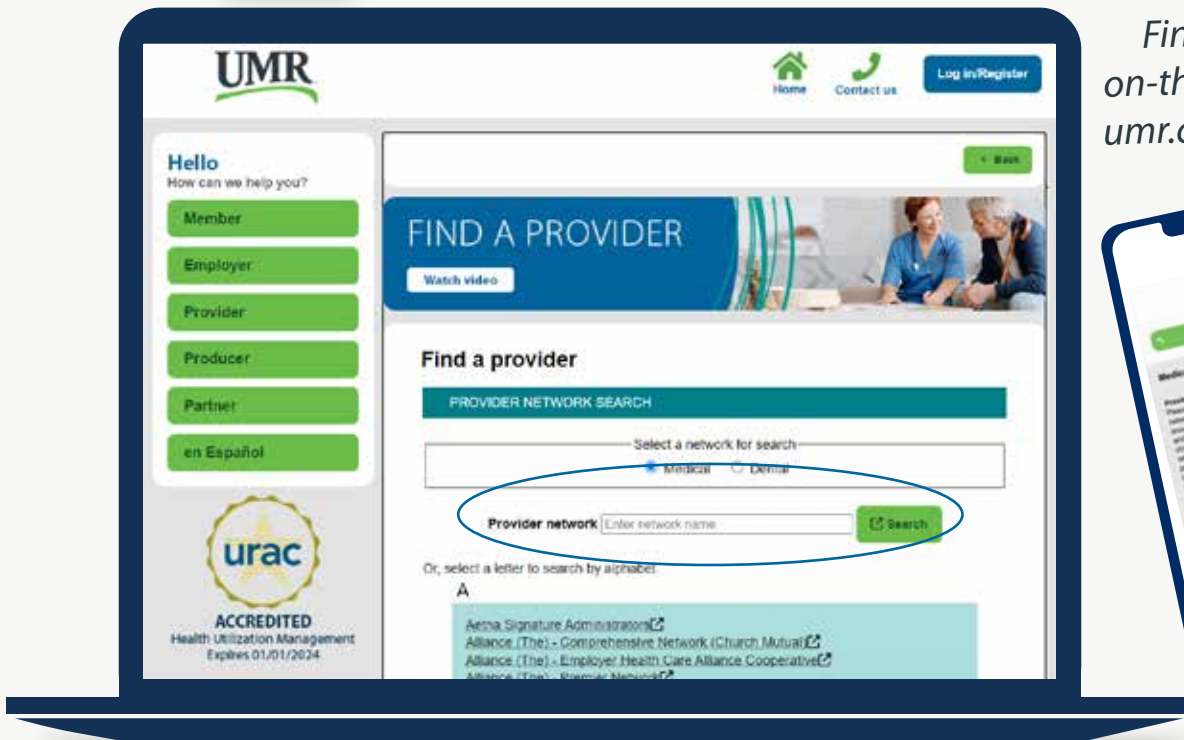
Fin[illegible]
on-th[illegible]
umr.c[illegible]

UMR

Home Contact us Log in/Register

Hello
How can we help you?

Member
Employer
Provider
Producer
Partner
en Español

urac
ACCREDITED
Health Utilization Management
Expires 01/01/2024

< Back

FIND A PROVIDER
Watch video

Find a provider

PROVIDER NETWORK SEARCH

Select a network for search
Medical Dental

Provider network Enter network name Search

Or, select a letter to search by alphabet
A

Aetna Signature Administrators
Alliance (The) - Comprehensive Network (Church Mutual)
Alliance (The) - Employer Health Care Alliance Cooperative
Alliance (The) - Premier Network